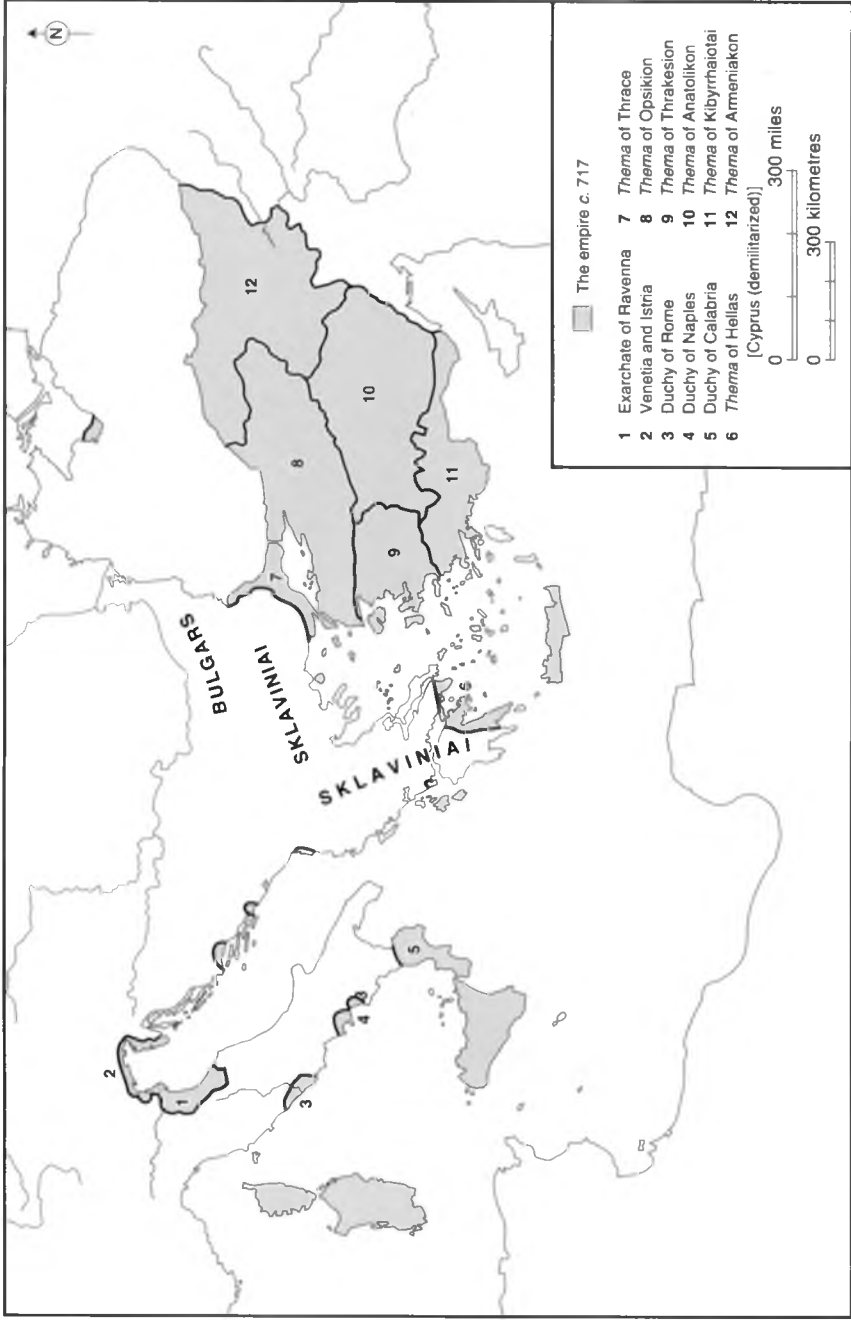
N

The empire c. 717

1 Exarchate of Ravenna
2 Venetia and Istria
3 Duchy of Rome
4 Duchy of Naples
5 Duchy of Calabria
6 Thema of Hellas
7 Thema of Thrace
8 Thema of Opsikion
9 Thema of Thrakesion
10 Thema of Anatolikon
11 Thema of Kibyrrhaiotai
12 Thema of Armeniakon
[Cyprus (demilitarized)]

0 300 miles
0 300 kilometres

BULGARS
SKLAVINIAI
SKLAVINIAI

12
8
10
11
9
7
6
5
4
3
2
1